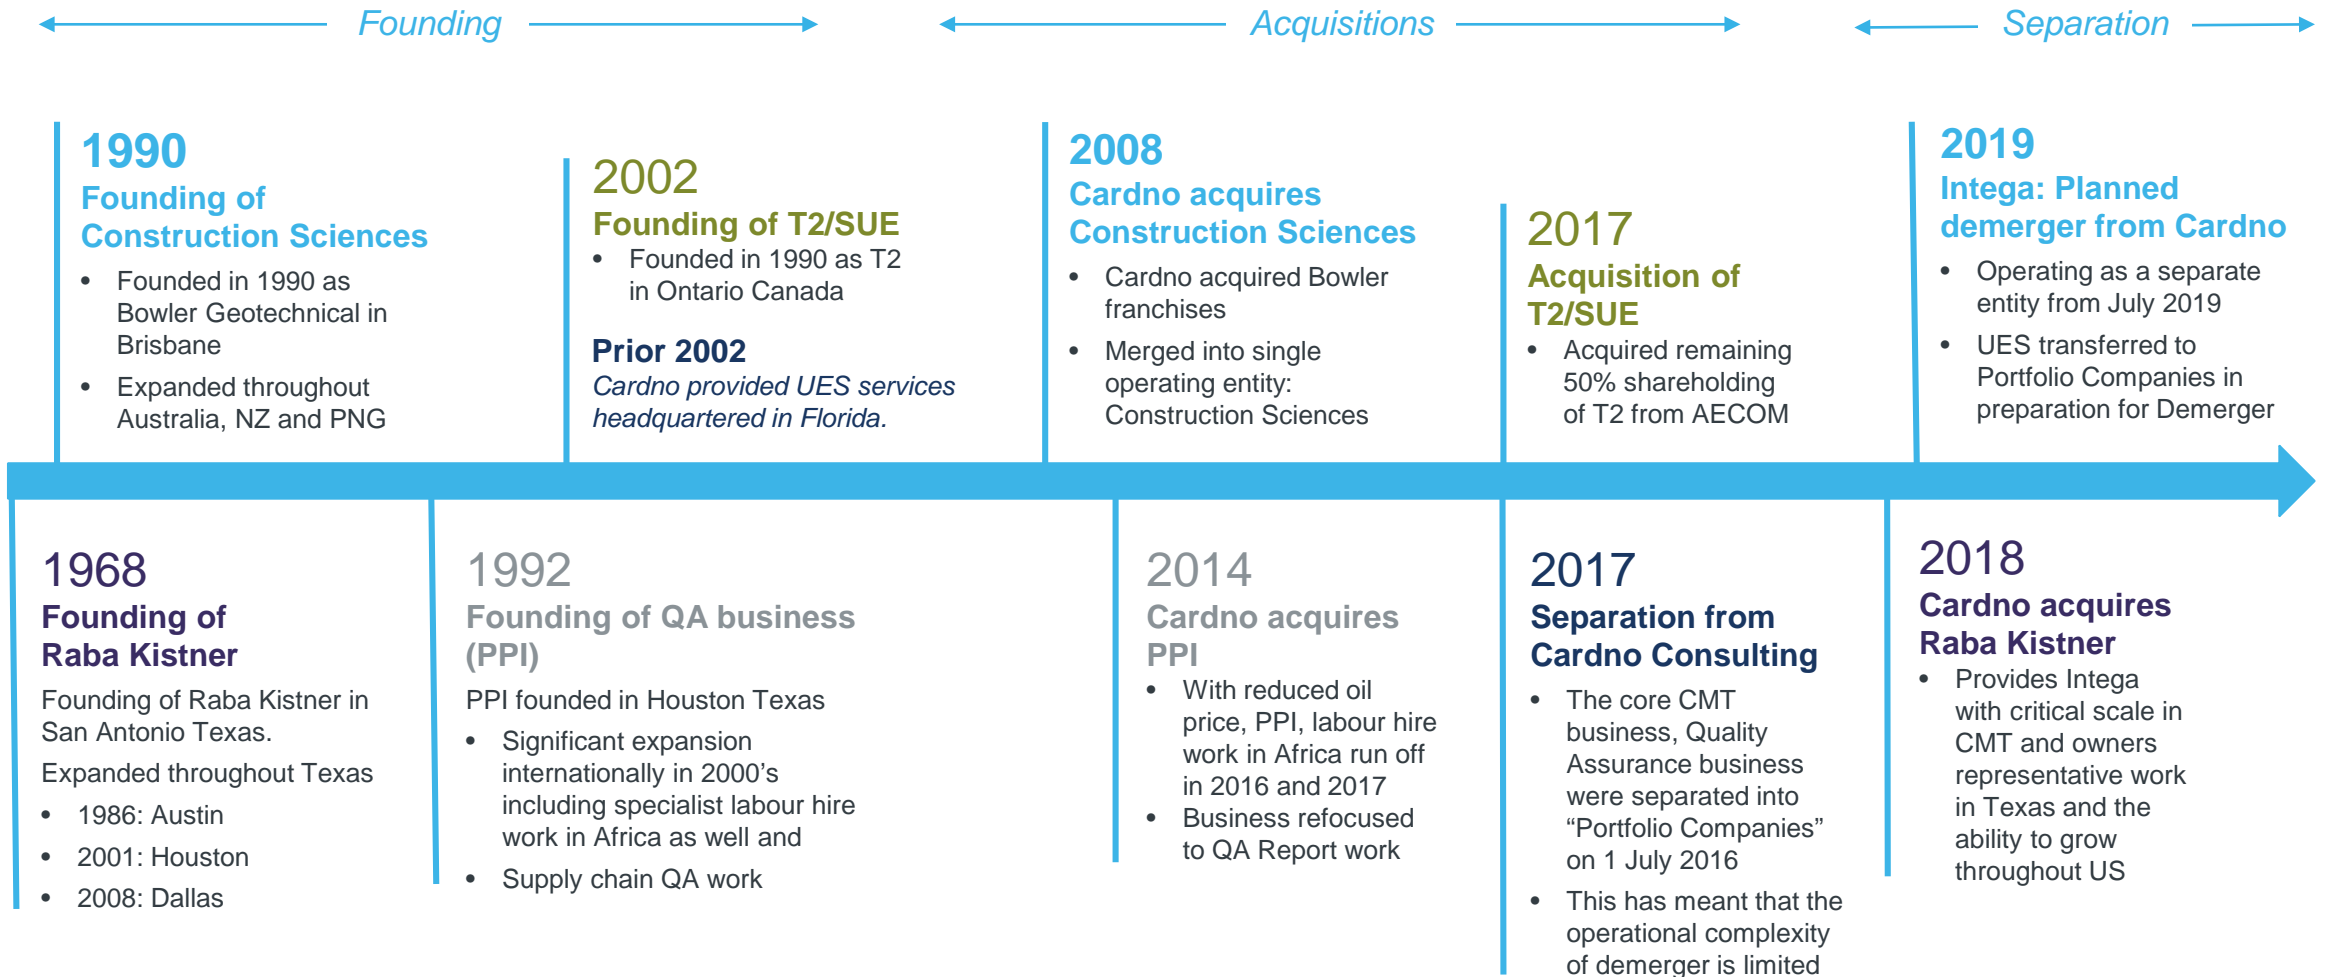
Founding

Acquisitions

Separation

1990
Founding of Construction Sciences
• Founded in 1990 as Bowler Geotechnical in Brisbane
• Expanded throughout Australia, NZ and PNG

2002
Founding of T2/SUE
• Founded in 1990 as T2 in Ontario Canada

Prior 2002
Cardno provided UES services headquartered in Florida.

2008
Cardno acquires Construction Sciences
• Cardno acquired Bowler franchises
• Merged into single operating entity: Construction Sciences

2017
Acquisition of T2/SUE
• Acquired remaining 50% shareholding of T2 from AECOM

2019
Intega: Planned demerger from Cardno
• Operating as a separate entity from July 2019
• UES transferred to Portfolio Companies in preparation for Demerger

1968
Founding of Raba Kistner
Founding of Raba Kistner in San Antonio Texas.
Expanded throughout Texas
• 1986: Austin
• 2001: Houston
• 2008: Dallas

1992
Founding of QA business (PPI)
PPI founded in Houston Texas
• Significant expansion internationally in 2000's including specialist labour hire work in Africa as well and
• Supply chain QA work

2014
Cardno acquires PPI
• With reduced oil price, PPI, labour hire work in Africa run off in 2016 and 2017
• Business refocused to QA Report work

2017
Separation from Cardno Consulting
• The core CMT business, Quality Assurance business were separated into “Portfolio Companies” on 1 July 2016
• This has meant that the operational complexity of demerger is limited

2018
Cardno acquires Raba Kistner
• Provides Intega with critical scale in CMT and owners representative work in Texas and the ability to grow throughout US